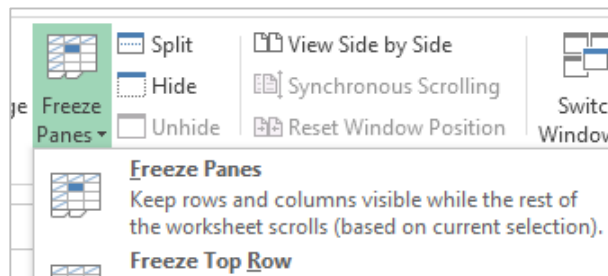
ge

Freeze Panes ▾

Split

Hide

Unhide

View Side by Side

Synchronous Scrolling

Reset Window Position

Switc Window

Freeze Panes

Keep rows and columns visible while the rest of the worksheet scrolls (based on current selection).

Freeze Top Row